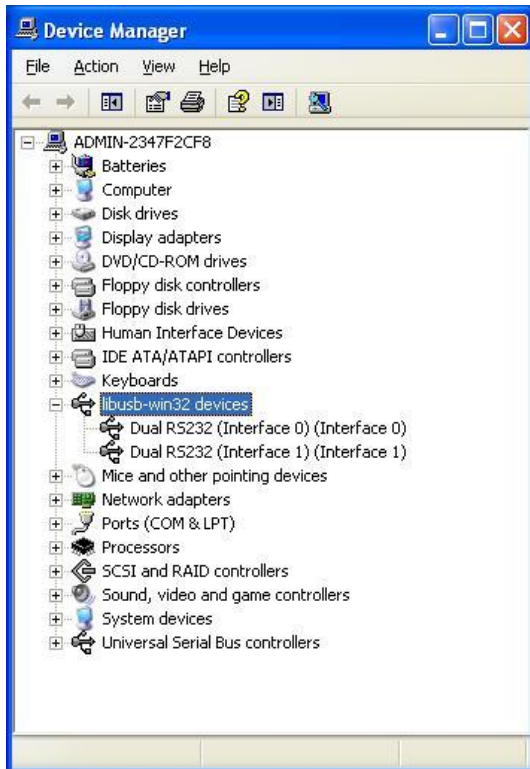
Device Manager

File Action View Help

ADMIN-2347F2CF8
Batteries
Computer
Disk drives
Display adapters
DVD/CD-ROM drives
Floppy disk controllers
Floppy disk drives
Human Interface Devices
IDE ATA/ATAPI controllers
Keyboards
libusb-win32 devices
Dual RS232 (Interface 0) (Interface 0)
Dual RS232 (Interface 1) (Interface 1)
Mice and other pointing devices
Network adapters
Ports (COM & LPT)
Processors
SCSI and RAID controllers
Sound, video and game controllers
System devices
Universal Serial Bus controllers